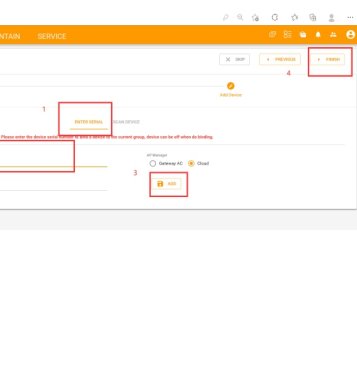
NTAIN SERVICE

SKIP
PREVIOUS
FINISH
4

Add Items

1
ENTER SERIAL
SCAN DEVICE

Please enter the device serial number to add a device to the current group, device can be off when do binding.

AP Manager
Gateway AC
Cloud

3
ADD